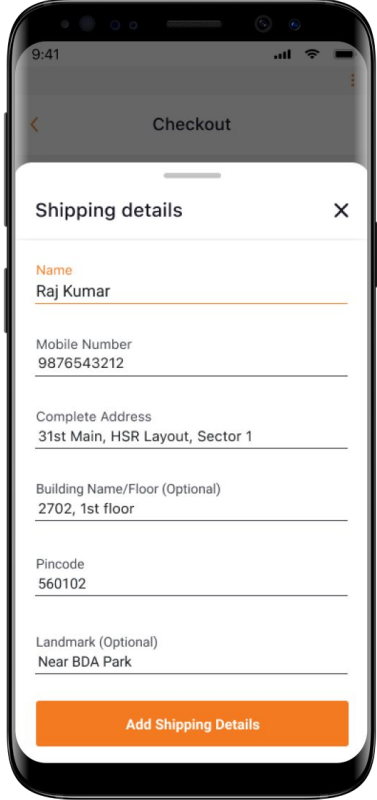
9:41

Checkout

Shipping details

Name
Raj Kumar

Mobile Number
9876543212

Complete Address
31st Main, HSR Layout, Sector 1

Building Name/Floor (Optional)
2702, 1st floor

Pincode
560102

Landmark (Optional)
Near BDA Park

Add Shipping Details